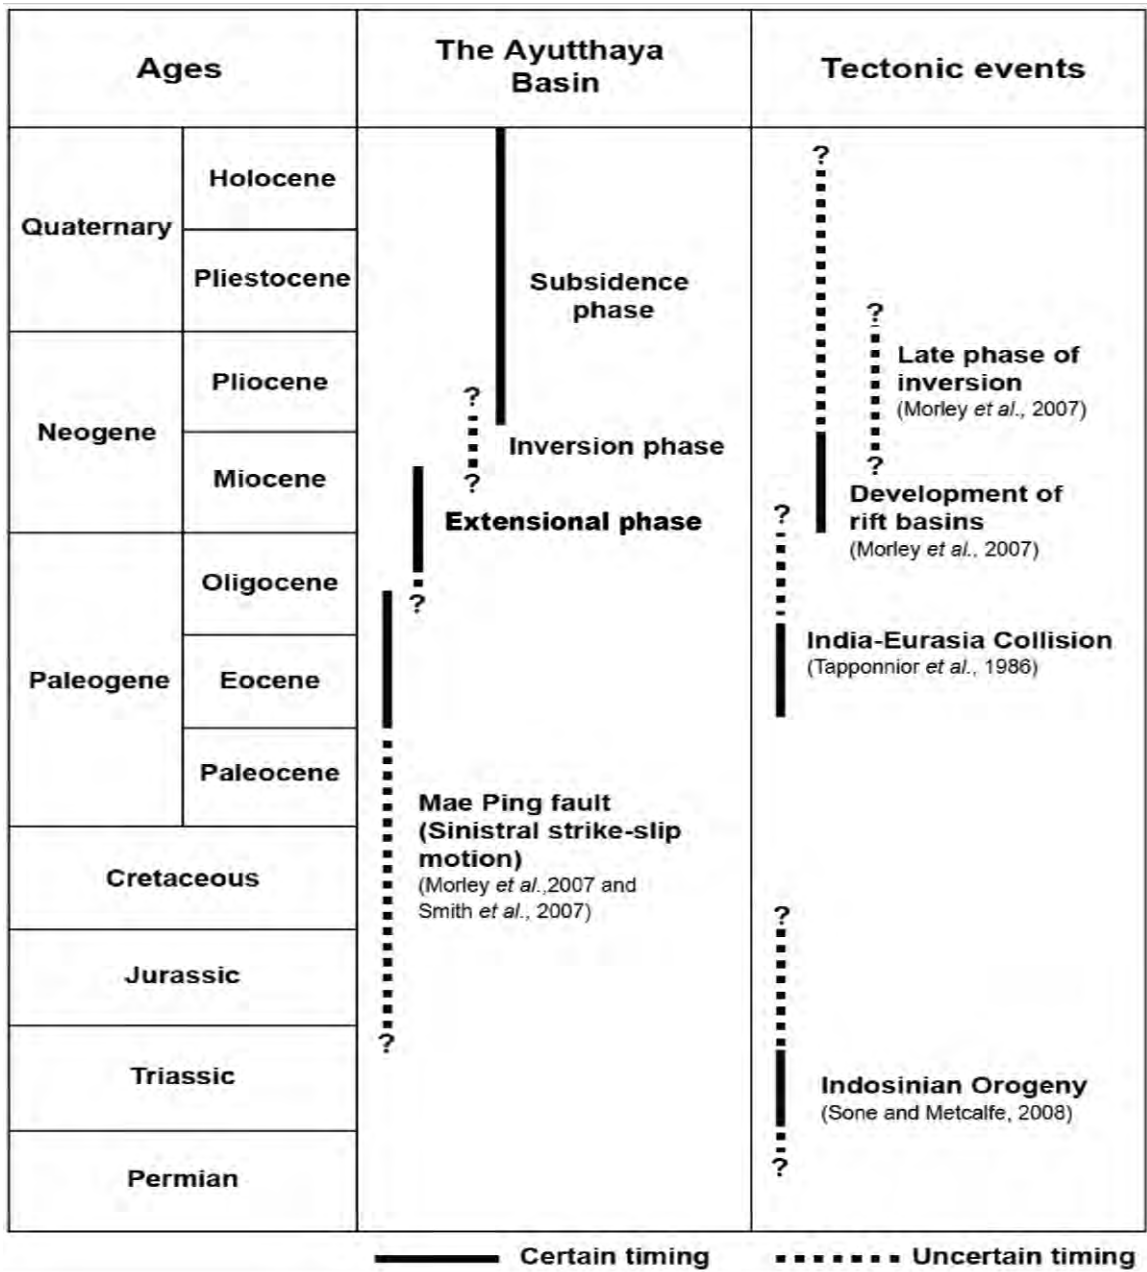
| Ages | | The Ayutthaya Basin | Tectonic events |
|---|---|---|---|
| Quaternary | Holocene | | |
| | Pliestocene | Subsidence phase | |
| Neogene | Pliocene | ? | ? Late phase of inversion (Morley *et al.*, 2007) |
| | Miocene | Inversion phase ? Extensional phase | ? Development of rift basins (Morley *et al.*, 2007) |
| Paleogene | Oligocene | ? | ? |
| | Eocene | | India-Eurasia Collision (Tapponnior *et al.*, 1986) |
| | Paleocene | | |
| Cretaceous | | Mae Ping fault (Sinistral strike-slip motion) (Morley *et al.*,2007 and Smith *et al.*, 2007) | |
| Jurassic | | | ? |
| Triassic | | ? | Indosinian Orogeny (Sone and Metcalfe, 2008) |
| Permian | | | ? |

?

Certain timing Uncertain timing